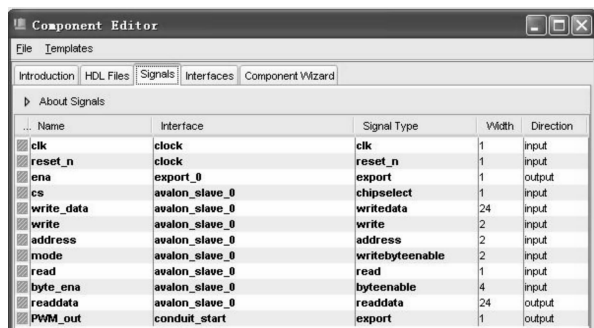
Component Editor

File Templates

Introduction | HDL Files | Signals | Interfaces | Component Wizard

About Signals

| ... Name | Interface | Signal Type | Width | Direction |
|---|---|---|---|---|
| clk | clock | clk | 1 | input |
| reset_n | clock | reset_n | 1 | input |
| ena | export_0 | export | 1 | output |
| cs | avalon_slave_0 | chipselect | 1 | input |
| write_data | avalon_slave_0 | writedata | 24 | input |
| write | avalon_slave_0 | write | 2 | input |
| address | avalon_slave_0 | address | 2 | input |
| mode | avalon_slave_0 | writebyteenable | 2 | input |
| read | avalon_slave_0 | read | 1 | input |
| byte_ena | avalon_slave_0 | byteenable | 4 | input |
| readdata | avalon_slave_0 | readdata | 24 | output |
| PWM_out | conduit_start | export | 1 | output |